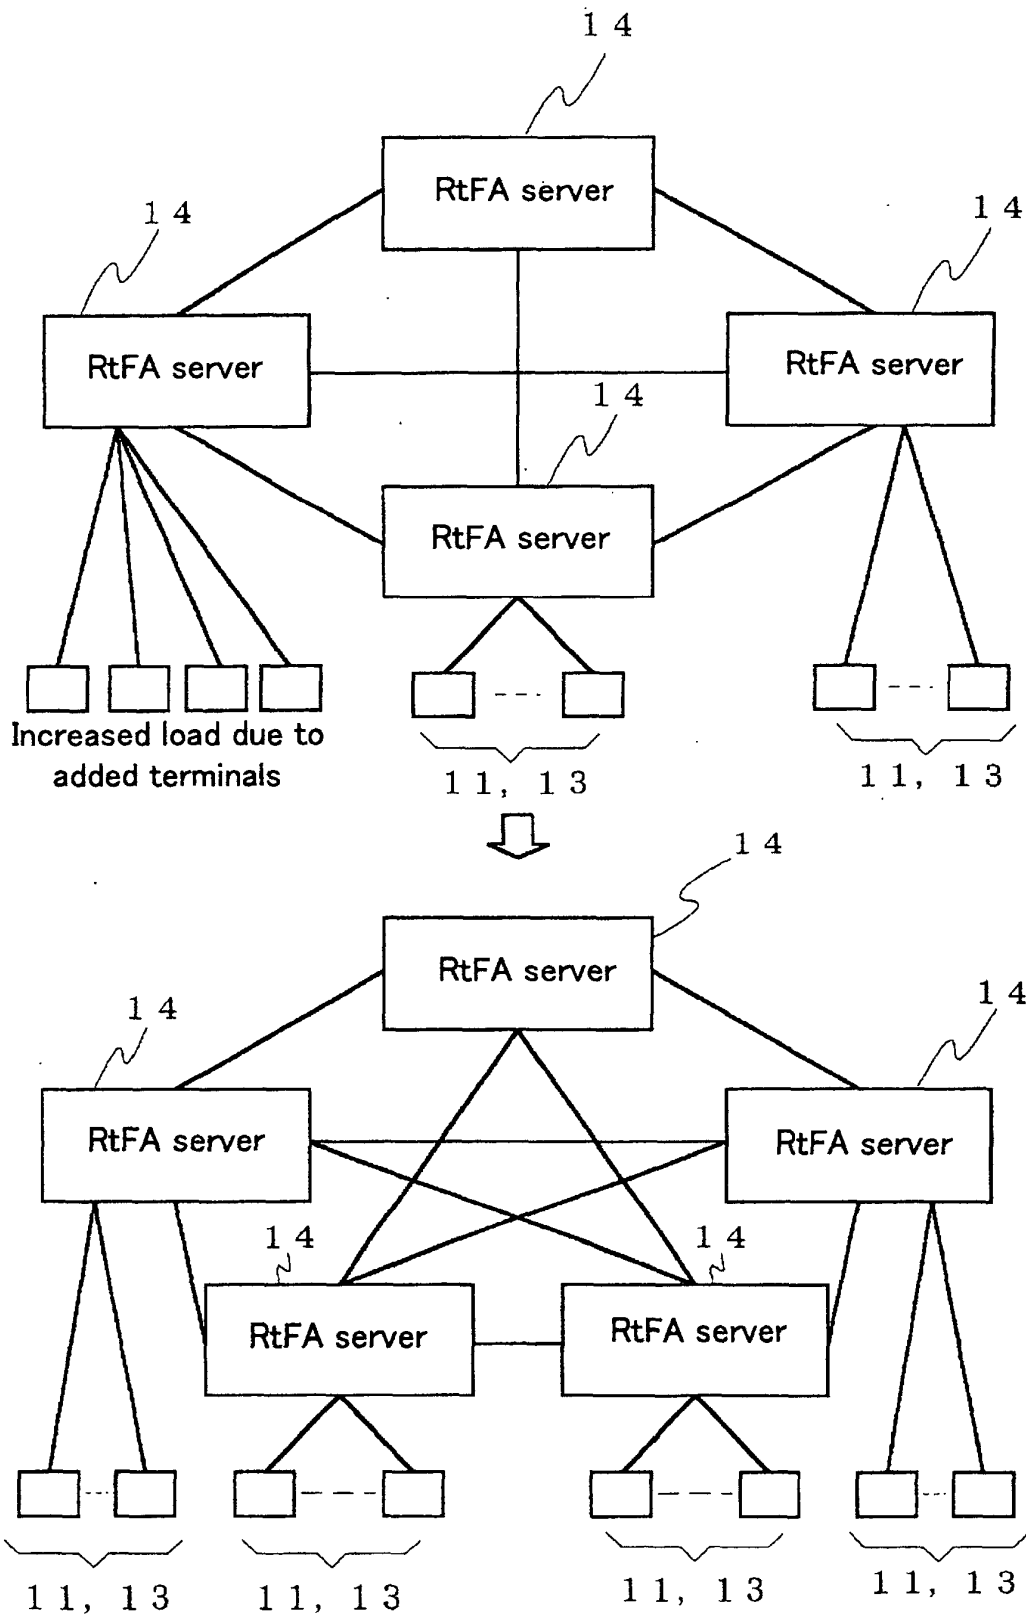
14

RtFA server

14

14

RtFA server

RtFA server

14

RtFA server

Increased load due to added terminals

11, 13

11, 13

14

RtFA server

14

14

RtFA server

RtFA server

14

14

RtFA server

RtFA server

11, 13

11, 13

11, 13

11, 13